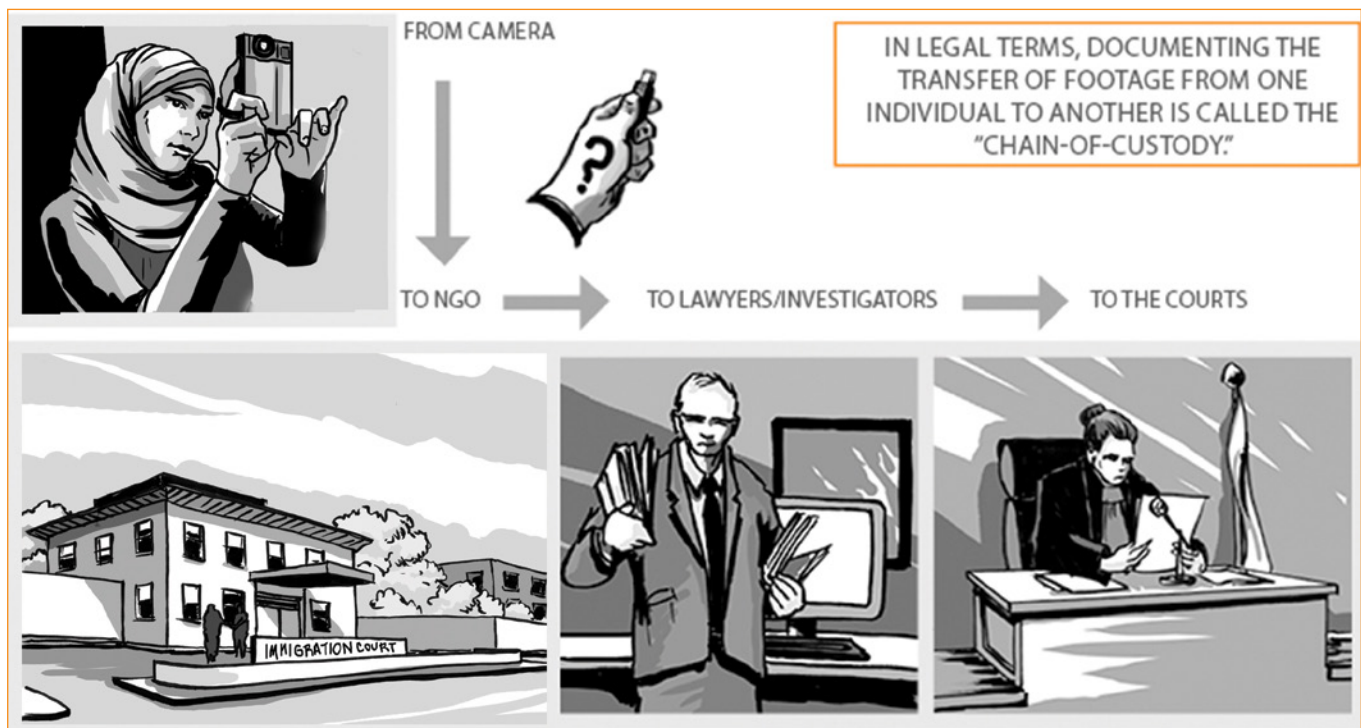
FROM CAMERA

IN LEGAL TERMS, DOCUMENTING THE TRANSFER OF FOOTAGE FROM ONE INDIVIDUAL TO ANOTHER IS CALLED THE "CHAIN-OF-CUSTODY."

?

TO NGO

TO LAWYERS/INVESTIGATORS

TO THE COURTS

IMMIGRATION COURT